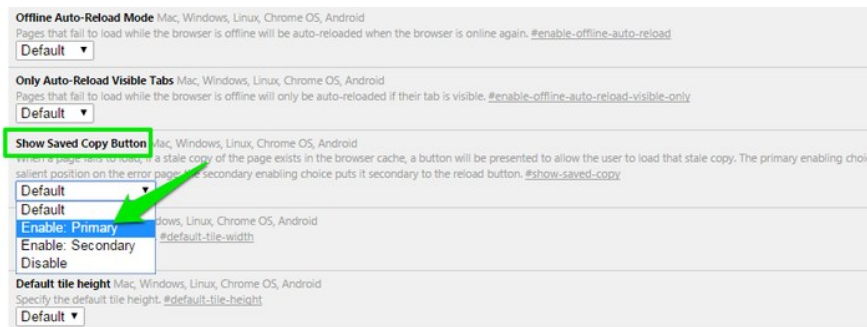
**Offline Auto-Reload Mode** Mac, Windows, Linux, Chrome OS, Android
Pages that fail to load while the browser is offline will be auto-reloaded when the browser is online again. #enable-offline-auto-reload
Default ▼

**Only Auto-Reload Visible Tabs** Mac, Windows, Linux, Chrome OS, Android
Pages that fail to load while the browser is offline will only be auto-reloaded if their tab is visible. #enable-offline-auto-reload-visible-only
Default ▼

**Show Saved Copy Button** Mac, Windows, Linux, Chrome OS, Android
When a page fails to load, if a stale copy of the page exists in the browser cache, a button will be presented to allow the user to load that stale copy. The primary enabling choi salient position on the error page; the secondary enabling choice puts it secondary to the reload button. #show-saved-copy
Default ▼
Default
Enable: Primary
Enable: Secondary
Disable

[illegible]dows, Linux, Chrome OS, Android
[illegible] #default-tile-width

**Default tile height** Mac, Windows, Linux, Chrome OS, Android
Specify the default tile height. #default-tile-height
Default ▼